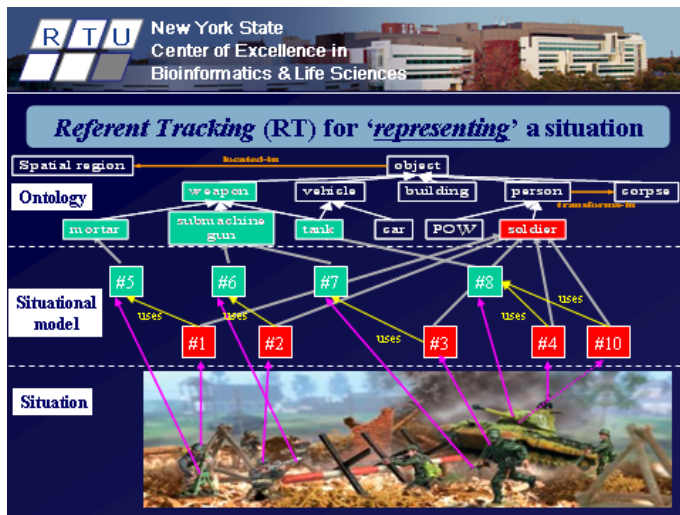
RTU New York State Center of Excellence in Bioinformatics & Life Sciences

*Referent Tracking* (RT) for '*representing*' a situation

Spatial region

located-in

object

Ontology

weapon

vehicle

building

person

corpse

transforms-in

mortar

submachine gun

tank

car

POW

soldier

#5

#6

#7

#8

Situational model

uses

uses

uses

uses

uses

#1

#2

#3

#4

#10

Situation